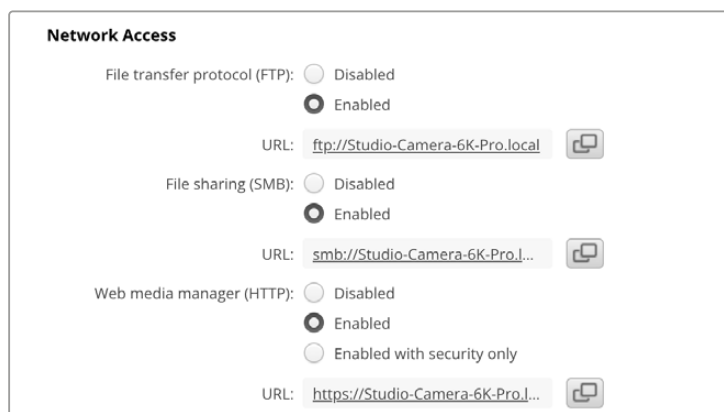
Network Access

File transfer protocol (FTP): Disabled
Enabled

URL: ftp://Studio-Camera-6K-Pro.local

File sharing (SMB): Disabled
Enabled

URL: smb://Studio-Camera-6K-Pro.l...

Web media manager (HTTP): Disabled
Enabled
Enabled with security only

URL: https://Studio-Camera-6K-Pro.l...